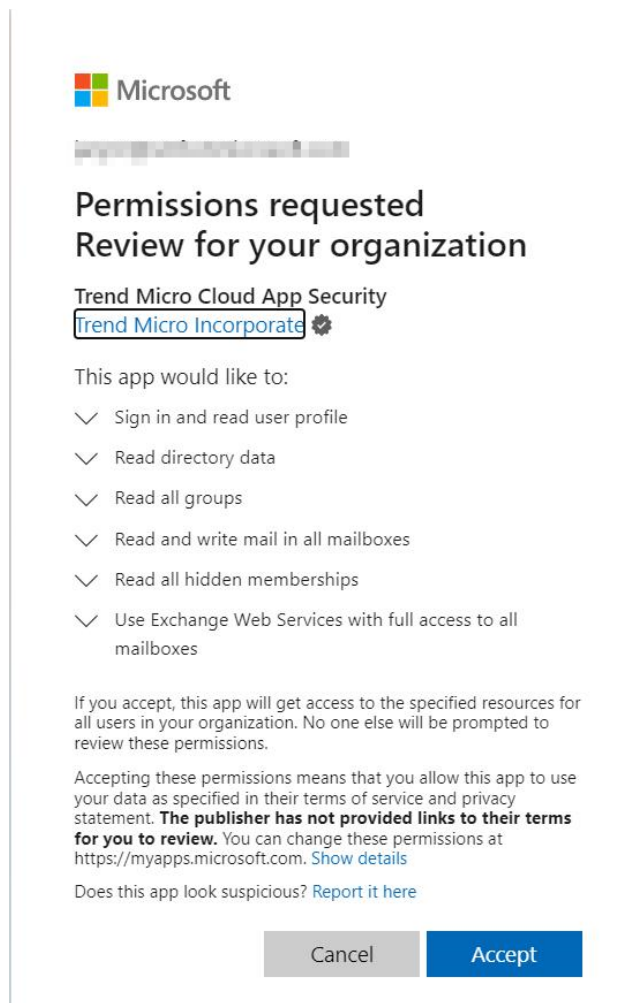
Microsoft

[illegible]

Permissions requested
Review for your organization

Trend Micro Cloud App Security
Trend Micro Incorporate

This app would like to:

Sign in and read user profile

Read directory data

Read all groups

Read and write mail in all mailboxes

Read all hidden memberships

Use Exchange Web Services with full access to all mailboxes

If you accept, this app will get access to the specified resources for all users in your organization. No one else will be prompted to review these permissions.

Accepting these permissions means that you allow this app to use your data as specified in their terms of service and privacy statement. **The publisher has not provided links to their terms for you to review.** You can change these permissions at https://myapps.microsoft.com. Show details

Does this app look suspicious? Report it here

Cancel Accept